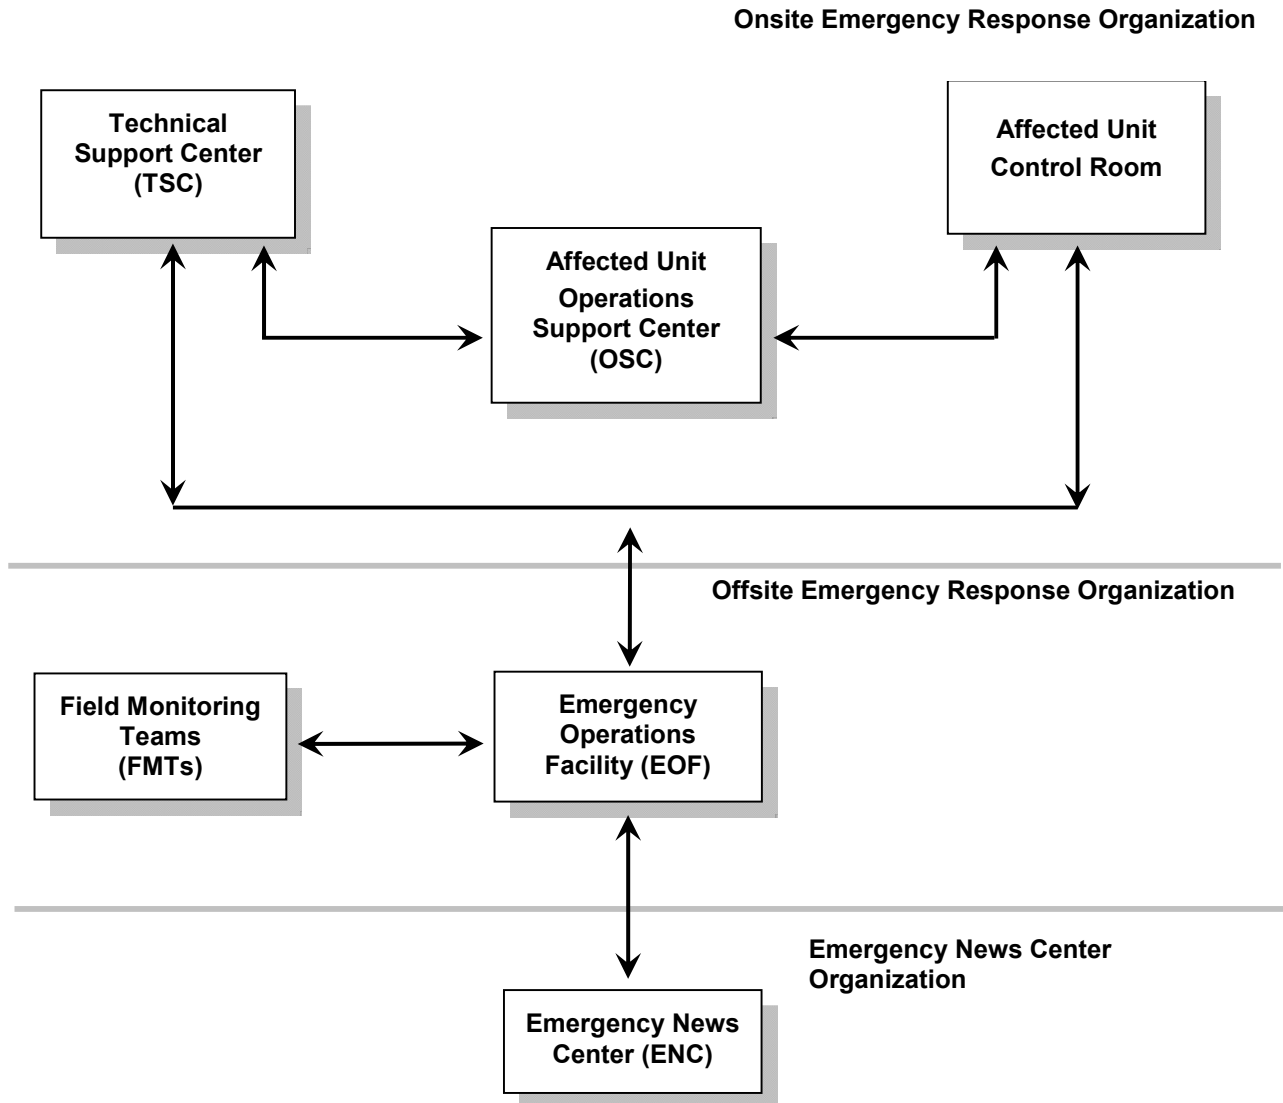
Onsite Emergency Response Organization

Technical Support Center (TSC)

Affected Unit Control Room

Affected Unit Operations Support Center (OSC)

Offsite Emergency Response Organization

Field Monitoring Teams (FMTs)

Emergency Operations Facility (EOF)

Emergency News Center Organization

Emergency News Center (ENC)